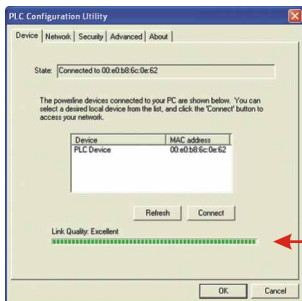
PLC Configuration Utility

Device | Network | Security | Advanced | About

State: Connected to 00:e0:b8:6c:0e:62

The powerline devices connected to your PC are shown below. You can select a desired local device from the list, and click the 'Connect' button to access your network.

| Device | MAC address |
|---|---|
| PLC Device | 00:e0:b8:6c:0e:62 |

Refresh | Connect

Link Quality: Excellent

OK | Cancel